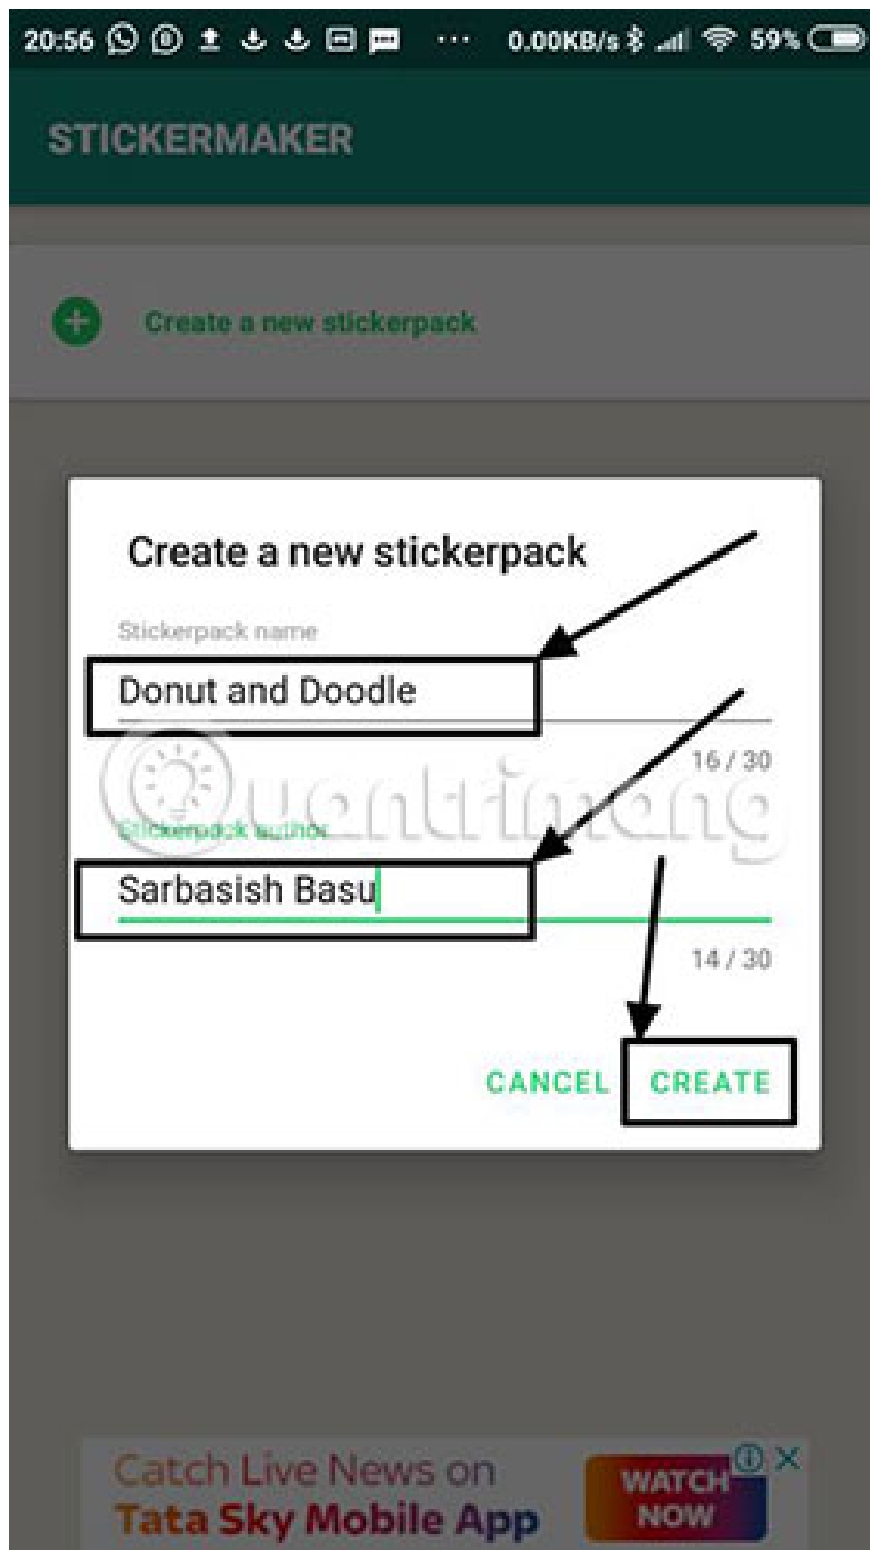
20:56 ··· 0.00KB/s 59%

STICKERMAKER

Create a new stickerpack

Create a new stickerpack

Stickerpack name

Donut and Doodle

16 / 30

Stickerpack author

Sarbasish Basu

14 / 30

CANCEL CREATE

Quantrimang

Catch Live News on Tata Sky Mobile App

WATCH NOW